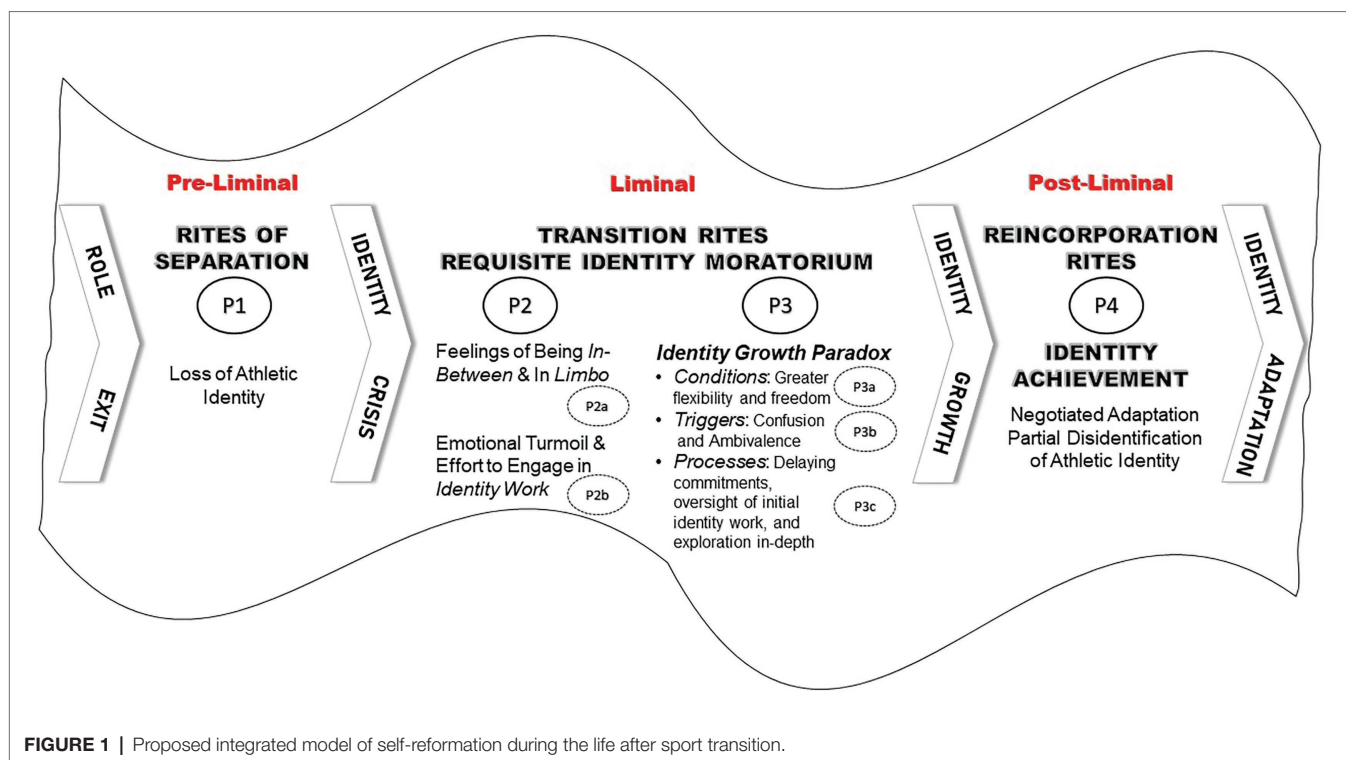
Pre-Liminal

ROLE EXIT

RITES OF SEPARATION

P1

Loss of Athletic Identity

IDENTITY CRISIS

Liminal

TRANSITION RITES
REQUISITE IDENTITY MORATORIUM

P2

Feelings of Being *In-Between* & In *Limbo*

P2a

Emotional Turmoil & Effort to Engage in *Identity Work*

P2b

P3

*Identity Growth Paradox*

• *Conditions*: Greater flexibility and freedom

P3a

• *Triggers*: Confusion and Ambivalence

P3b

• *Processes*: Delaying commitments, oversight of initial identity work, and exploration in-depth

P3c

IDENTITY GROWTH

Post-Liminal

REINCORPORATION RITES

P4

IDENTITY ACHIEVEMENT

Negotiated Adaptation Partial Disidentification of Athletic Identity

IDENTITY ADAPTATION

**FIGURE 1 |** Proposed integrated model of self-reformation during the life after sport transition.